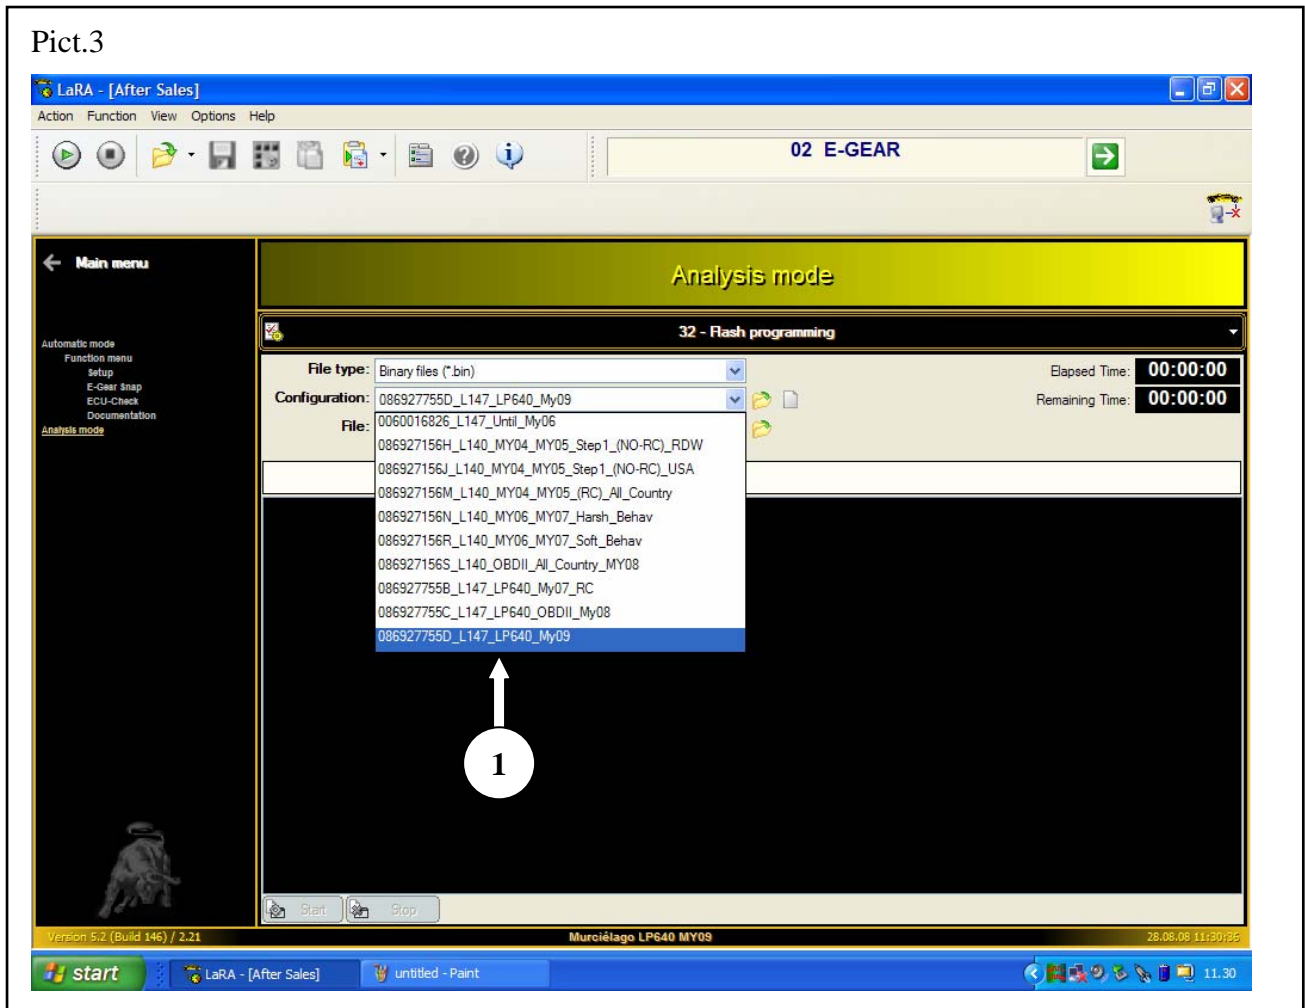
Pict.3

LaRA - [After Sales]

Action Function View Options Help

02 E-GEAR

Main menu

Automatic mode
Function menu
Setup
E-Gear Snap
ECU-Check
Documentation
Analysis mode

Analysis mode

32 - Flash programming

File type: Binary files (*.bin)

Configuration: 086927755D_L147_LP640_My09

File:

0060016826_L147_Until_My06
086927156H_L140_MY04_MY05_Step1_(NO-RC)_RDW
086927156J_L140_MY04_MY05_Step1_(NO-RC)_USA
086927156M_L140_MY04_MY05_(RC)_All_Country
086927156N_L140_MY06_MY07_Harsh_Behav
086927156R_L140_MY06_MY07_Soft_Behav
086927156S_L140_OBDII_All_Country_MY08
086927755B_L147_LP640_My07_RC
086927755C_L147_LP640_OBDII_My08
086927755D_L147_LP640_My09

Elapsed Time: 00:00:00
Remaining Time: 00:00:00

1

Start Stop

Version 5.2 (Build 146) / 2.21
Murciélago LP640 MY09
28.08.08 11:30:36

start LaRA - [After Sales] untitled - Paint 11.30